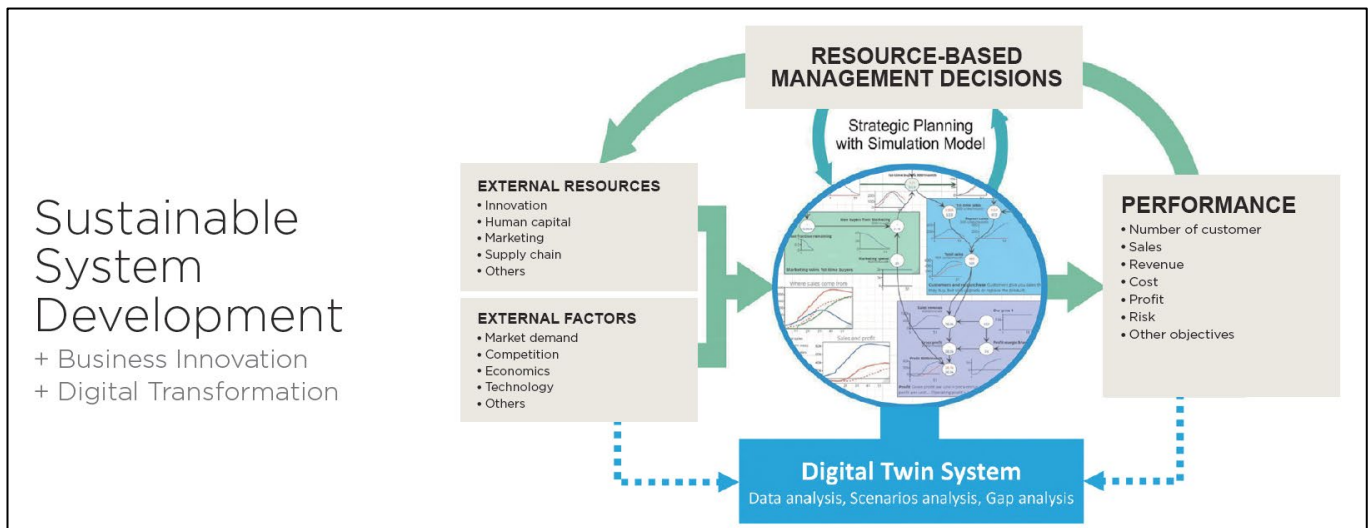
Sustainable System Development
+ Business Innovation
+ Digital Transformation

RESOURCE-BASED MANAGEMENT DECISIONS

Strategic Planning with Simulation Model

EXTERNAL RESOURCES
• Innovation
• Human capital
• Marketing
• Supply chain
• Others

EXTERNAL FACTORS
• Market demand
• Competition
• Economics
• Technology
• Others

PERFORMANCE
• Number of customer
• Sales
• Revenue
• Cost
• Profit
• Risk
• Other objectives

Digital Twin System
Data analysis, Scenarios analysis, Gap analysis